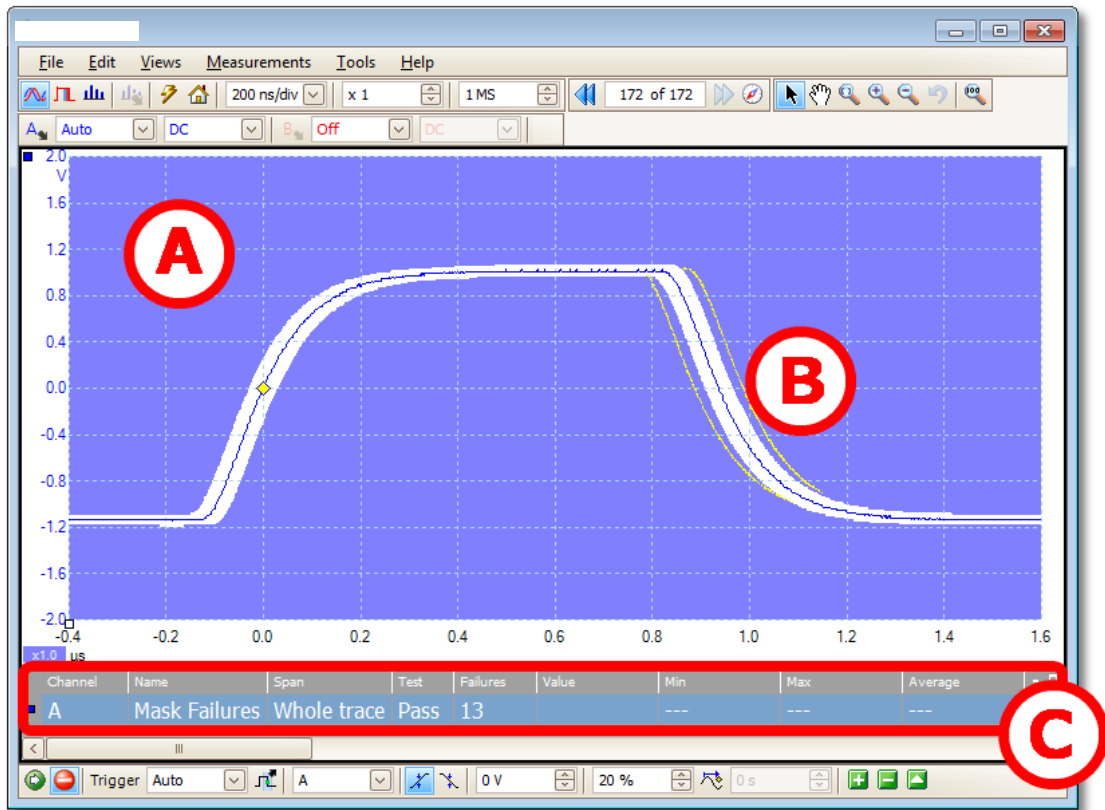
File Edit Views Measurements Tools Help

200 ns/div x 1 1 MS 172 of 172

A Auto DC B Off DC

2.0
V
1.6
1.2
0.8
0.4
0.0
-0.4
-0.8
-1.2
-1.6
-2.0

-0.4 -0.2 0.0 0.2 0.4 0.6 0.8 1.0 1.2 1.4 1.6
x1.0 us

A

B

| Channel | Name | Span | Test | Failures | Value | Min | Max | Average |
|---|---|---|---|---|---|---|---|---|
| A | Mask Failures | Whole trace | Pass | 13 | | --- | --- | --- |

C

Trigger Auto A 0 V 20 % 0 s